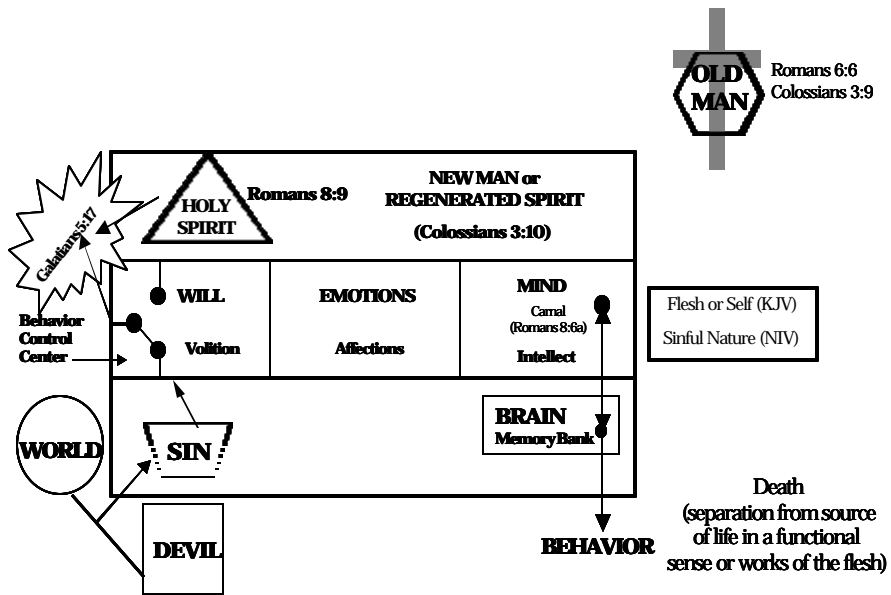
OLD MAN

Romans 6:6
Colossians 3:9

Galatians 5:17

HOLY SPIRIT

Romans 8:9

NEW MAN or REGENERATED SPIRIT

(Colossians 3:10)

WILL

Volition

EMOTIONS

Affections

MIND

Carnal (Romans 8:6a)

Intellect

Flesh or Self (KJV)

Sinful Nature (NIV)

Behavior Control Center

WORLD

SIN

BRAIN
Memory Bank

DEVIL

BEHAVIOR

Death
(separation from source of life in a functional sense or works of the flesh)